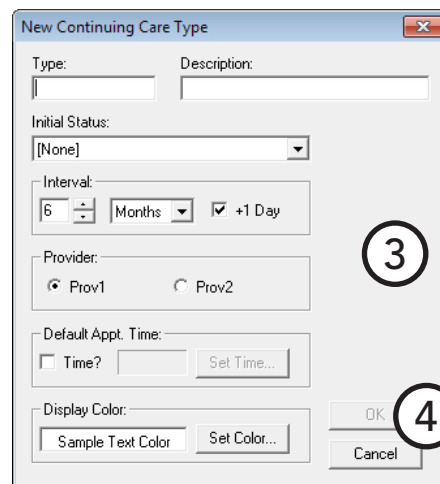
New Continuing Care Type

Type:

Description:

Initial Status:

[None]

Interval:

6

Months

+1 Day

3

Provider:

Prov1

Prov2

Default Appt. Time:

Time?

Set Time...

Display Color:

Sample Text Color

Set Color...

OK

4

Cancel